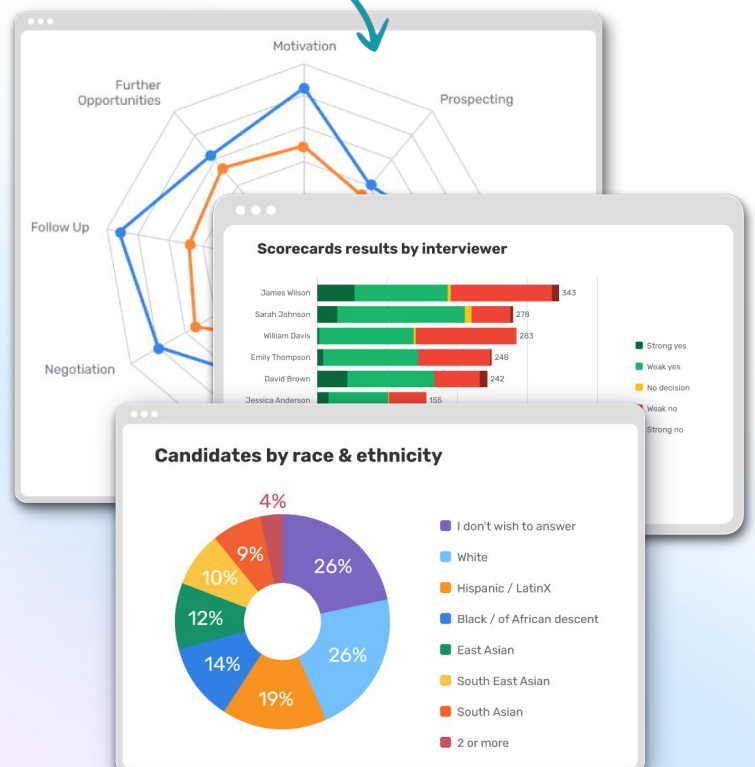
Motivation

Further Opportunities

Prospecting

Follow Up

Negotiation

Scorecards results by interviewer

James Wilson 343
Sarah Johnson 278
William Davis 283
Emily Thompson 248
David Brown 242
Jessica Anderson 155

Strong yes
Weak yes
No decision
Weak no
Strong no

Candidates by race & ethnicity

4%
9%
10%
12%
14%
19%
26%
26%

I don't wish to answer
White
Hispanic / LatinX
Black / of African descent
East Asian
South East Asian
South Asian
2 or more